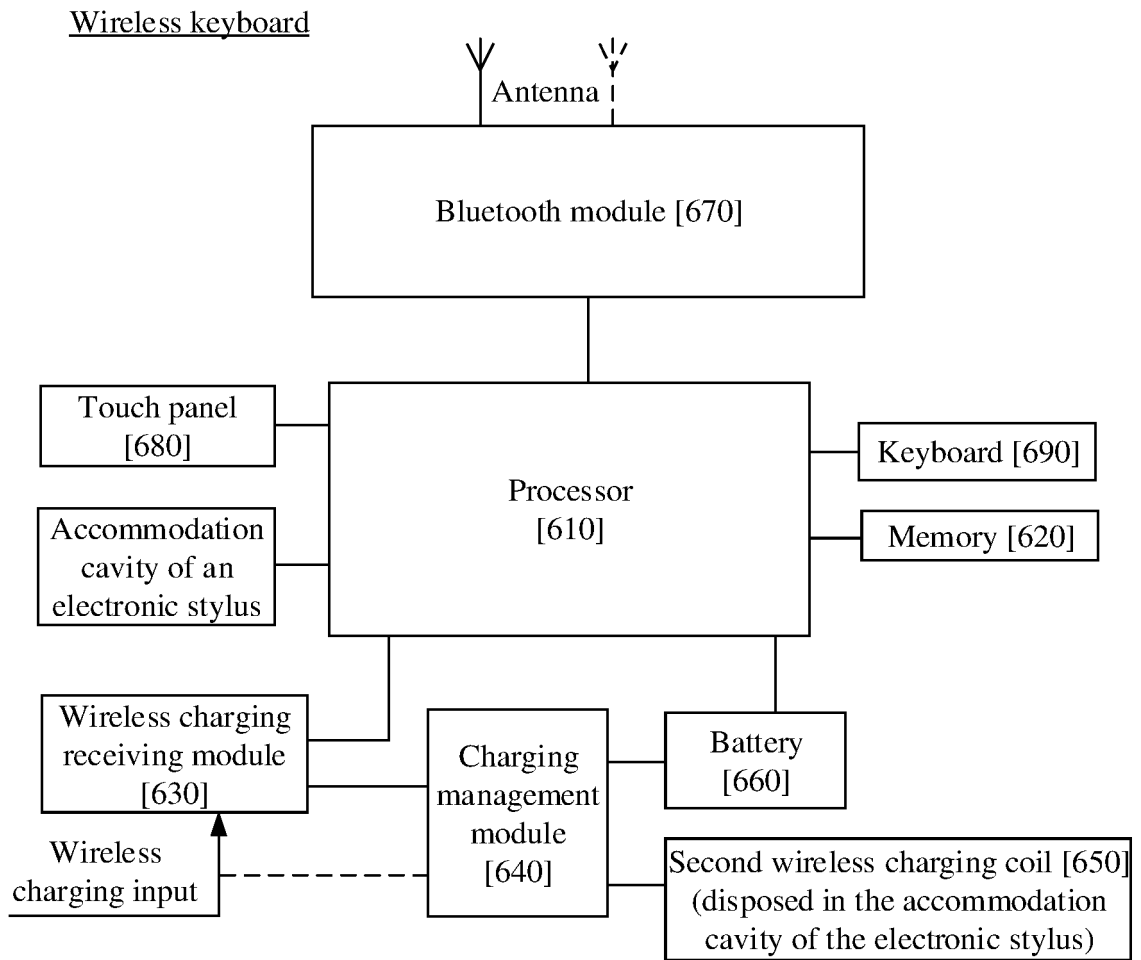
Wireless keyboard

Antenna

Bluetooth module [670]

Touch panel [680]

Accommodation cavity of an electronic stylus

Processor [610]

Keyboard [690]

Memory [620]

Wireless charging receiving module [630]

Charging management module [640]

Battery [660]

Wireless charging input

Second wireless charging coil [650] (disposed in the accommodation cavity of the electronic stylus)